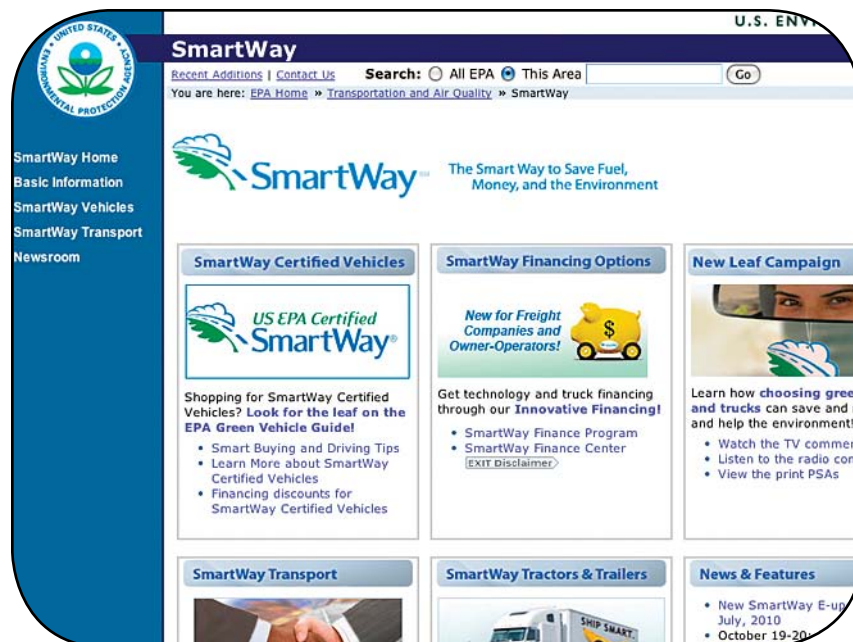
UNITED STATES ENVIRONMENTAL PROTECTION AGENCY

U.S. ENV

SmartWay

Recent Additions | Contact Us Search: All EPA This Area Go

You are here: EPA Home » Transportation and Air Quality » SmartWay

SmartWay Home
Basic Information
SmartWay Vehicles
SmartWay Transport
Newsroom

SmartWay

The Smart Way to Save Fuel, Money, and the Environment

SmartWay Certified Vehicles

US EPA Certified SmartWay

Shopping for SmartWay Certified Vehicles? Look for the leaf on the EPA Green Vehicle Guide!

- Smart Buying and Driving Tips
- Learn More about SmartWay Certified Vehicles
- Financing discounts for SmartWay Certified Vehicles

SmartWay Financing Options

New for Freight Companies and Owner-Operators!

$

Get technology and truck financing through our Innovative Financing!

- SmartWay Finance Program
- SmartWay Finance Center

EXIT Disclaimer

New Leaf Campaign

Learn how choosing gree and trucks can save and help the environment!

- Watch the TV commer
- Listen to the radio con
- View the print PSAs

SmartWay Transport

SmartWay Tractors & Trailers

SHIP SMART

News & Features

- New SmartWay E-up July, 2010
- October 19-20